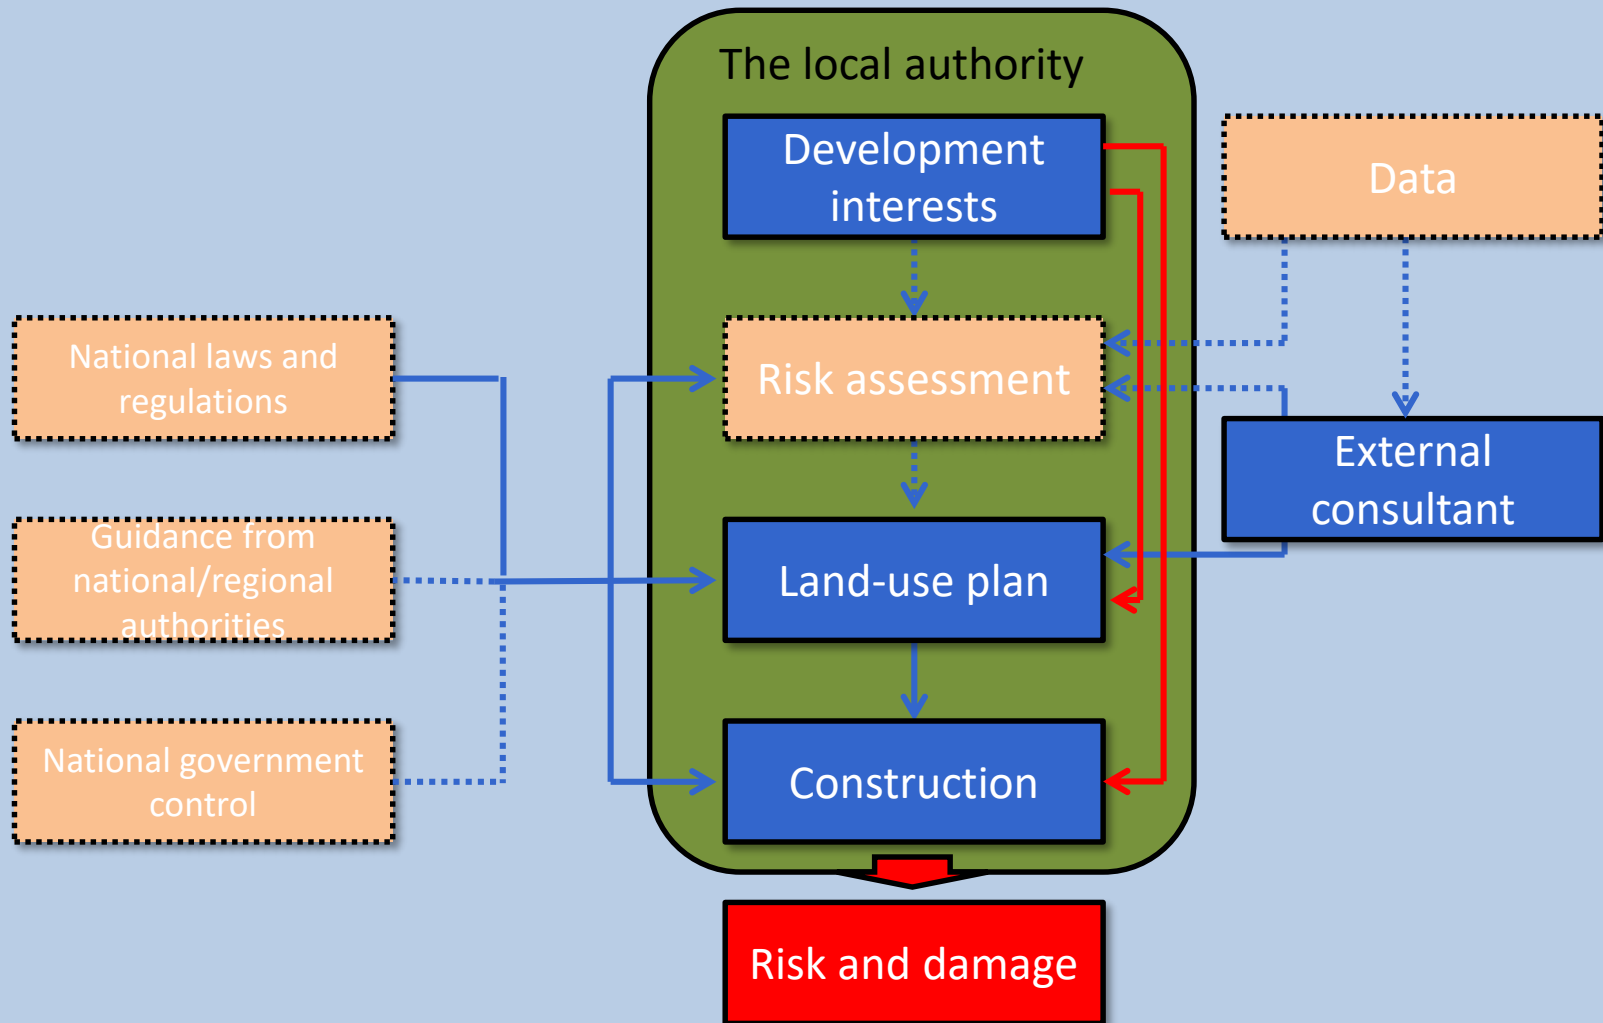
The local authority

Development interests

Risk assessment

Land-use plan

Construction

Data

External consultant

National laws and regulations

Guidance from national/regional authorities

National government control

Risk and damage